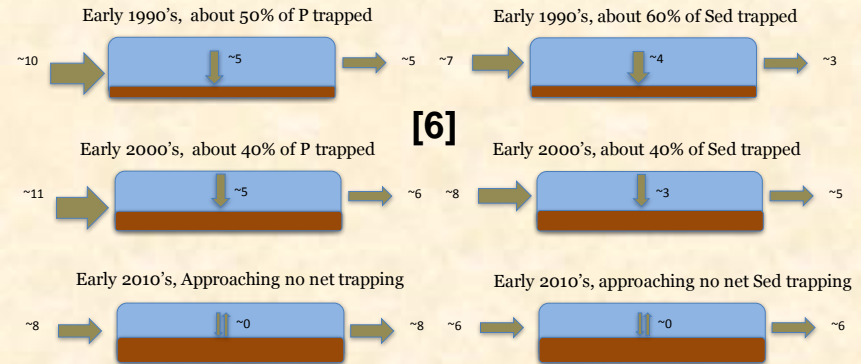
Early 1990's, about 50% of P trapped

~10 ~5 ~5

Early 1990's, about 60% of Sed trapped

~7 ~4 ~3

[6]

Early 2000's, about 40% of P trapped

~11 ~5 ~6

Early 2000's, about 40% of Sed trapped

~8 ~3 ~5

Early 2010's, Approaching no net trapping

~8 ~0 ~8

Early 2010's, approaching no net Sed trapping

~6 ~0 ~6